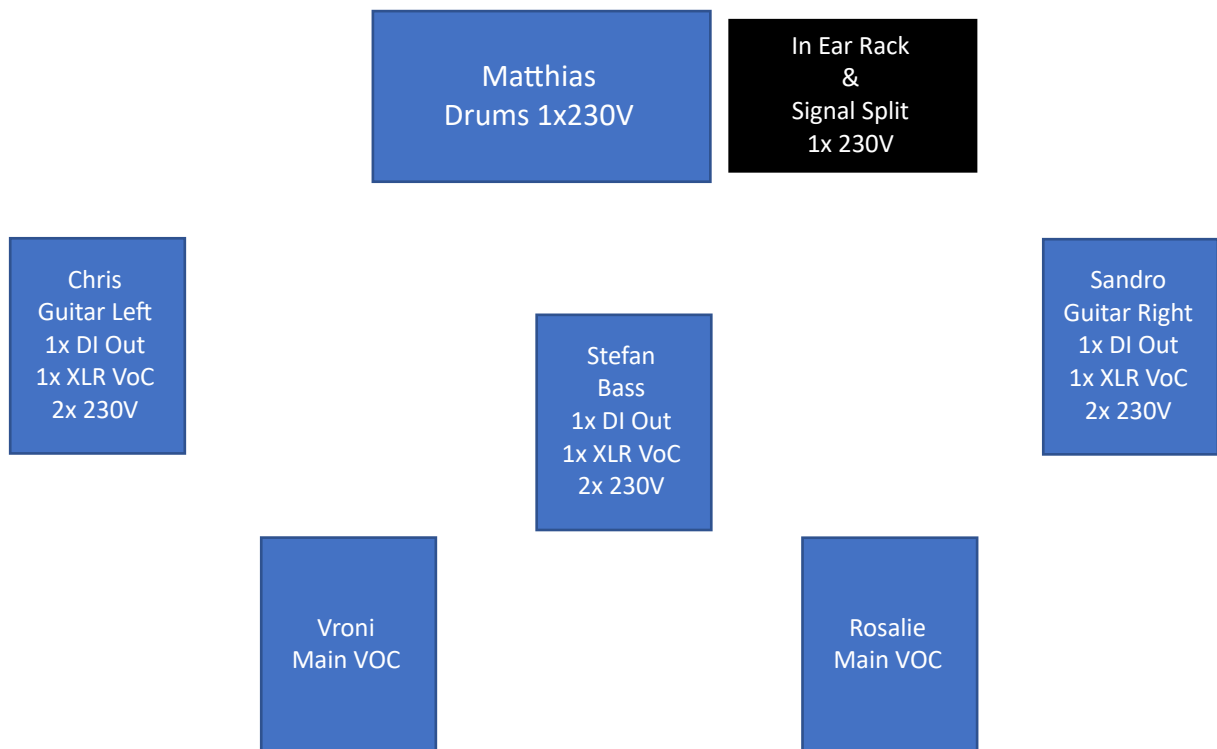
Matthias
Drums 1x230V

In Ear Rack
&
Signal Split
1x 230V

Chris
Guitar Left
1x DI Out
1x XLR VoC
2x 230V

Stefan
Bass
1x DI Out
1x XLR VoC
2x 230V

Sandro
Guitar Right
1x DI Out
1x XLR VoC
2x 230V

Vroni
Main VOC

Rosalie
Main VOC